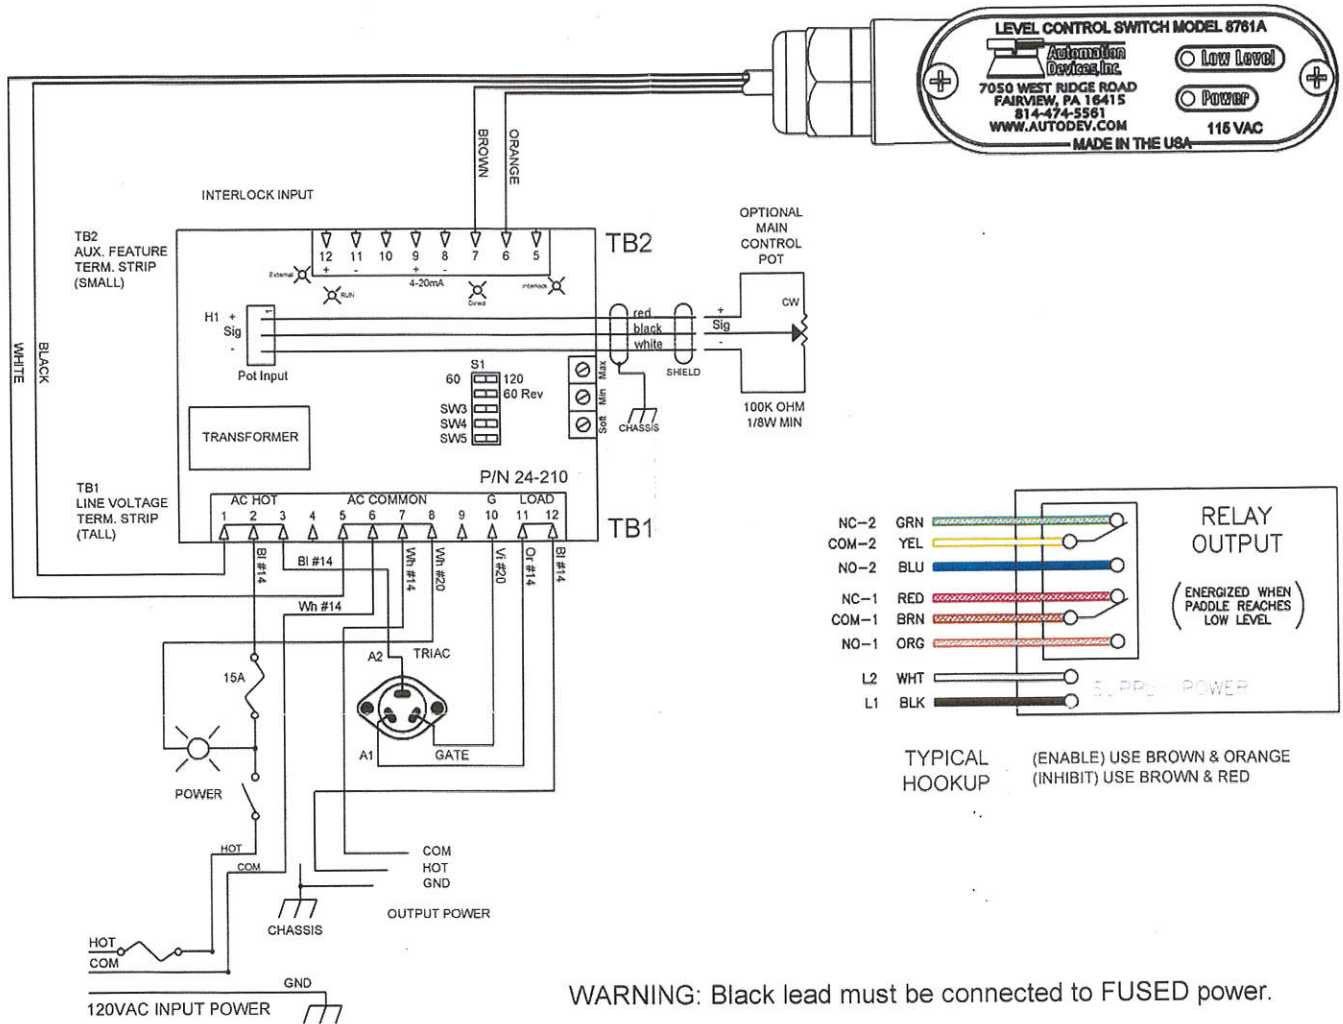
LEVEL CONTROL SWITCH MODEL 8761A
Automation Devices, Inc.
7050 WEST RIDGE ROAD
FAIRVIEW, PA 16415
814-474-5561
WWW.AUTODEV.COM
MADE IN THE USA
Low Level
Power
115 VAC

BROWN
ORANGE

INTERLOCK INPUT

TB2
AUX. FEATURE
TERM. STRIP
(SMALL)

12 11 10 9 8 7 6 5
+ - + -
External
RUN
4-20mA
Direct
Interlock

TB2

OPTIONAL
MAIN
CONTROL
POT

CW

H1 +
Sig
-
Pot Input

red
black
white
SHIELD

+
Sig
-

WHITE
BLACK

S1
60
120
60 Rev
SW3
SW4
SW5

Max
Min
Soft

CHASSIS

100K OHM
1/8W MIN

TRANSFORMER

P/N 24-210

TB1
LINE VOLTAGE
TERM. STRIP
(TALL)

AC HOT
AC COMMON
G
LOAD
1 2 3 4 5 6 7 8 9 10 11 12

TB1

Bl #14
Bl #14
Wh #14
Wh #20
Vi #20
Or #14
Bl #14
Wh #14

A2
TRIAC
15A
A1
GATE

POWER

HOT
COM

COM
HOT
GND

CHASSIS

OUTPUT POWER

HOT
COM

GND
120VAC INPUT POWER

NC–2 GRN
COM–2 YEL
NO–2 BLU
NC–1 RED
COM–1 BRN
NO–1 ORG
L2 WHT
L1 BLK

RELAY
OUTPUT

(ENERGIZED WHEN PADDLE REACHES LOW LEVEL)

SUPPLY POWER

TYPICAL
HOOKUP

(ENABLE) USE BROWN & ORANGE
(INHIBIT) USE BROWN & RED

WARNING: Black lead must be connected to FUSED power.